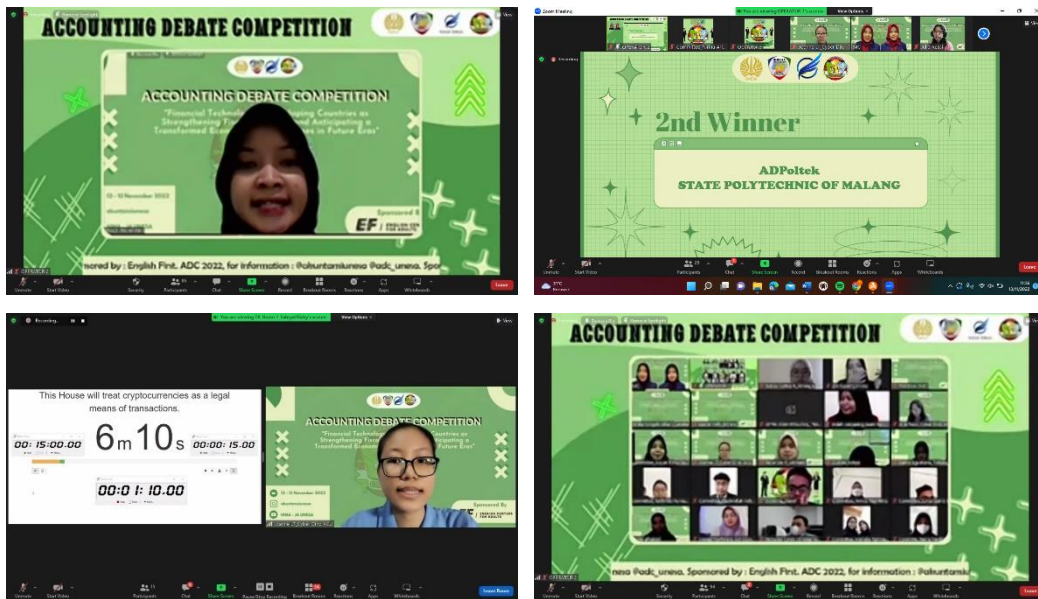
ACCOUNTING DEBATE COMPETITION

ACCOUNTING DEBATE COMPETITION

"Financial Technolo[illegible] Countries as Strengthening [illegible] and Anticipating a Transformed Eco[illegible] in Future Eras"

12 - 13 November 2022

EF

Sponsored B

nsored by : English First. ADC 2022, for information : @akuntansiunesa @adc_unesa. Spo

Unmute Start Video Security Participants Chat Share Screen Record Breakout Rooms Reactions Apps Whiteboards Leave

Zoom Meeting

View Options

2nd Winner

ADPoltek
STATE POLYTECHNIC OF MALANG

Unmute Start Video Participants Chat Share Screen Record Breakout Rooms Reactions Apps Whiteboards Leave

Recording...

View Options

This House will treat cryptocurrencies as a legal means of transactions.

00:15:00.00

6m 10s

00:00:15.00

00:01:10.00

ACCOUNTING DEBATE COMPETITION

"Financial Technolo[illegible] Countries as Strengthening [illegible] Anticipating a Transformed Econ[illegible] Future Eras"

12 - 13 November 2022

UNESA - JA UNESA

Sponsored By

Unmute Start Video Participants Chat Share Screen Pause/Stop Recording Breakout Rooms Reactions Apps Whiteboards Leave Room

ACCOUNTING DEBATE COMPETITION

nesa @adc_unesa. Sponsored by : English First. ADC 2022, for information : @akuntansi

Unmute Start Video Security Participants Chat Share Screen Record Breakout Rooms Reactions Apps Whiteboards Leave